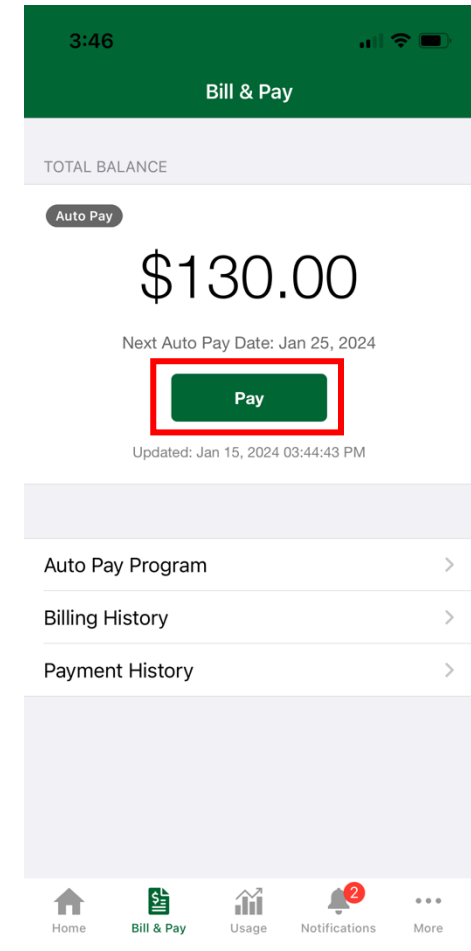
3:46

Bill & Pay

TOTAL BALANCE

Auto Pay

$130.00

Next Auto Pay Date: Jan 25, 2024

Pay

Updated: Jan 15, 2024 03:44:43 PM

Auto Pay Program

Billing History

Payment History

Home Bill & Pay Usage 2 Notifications More